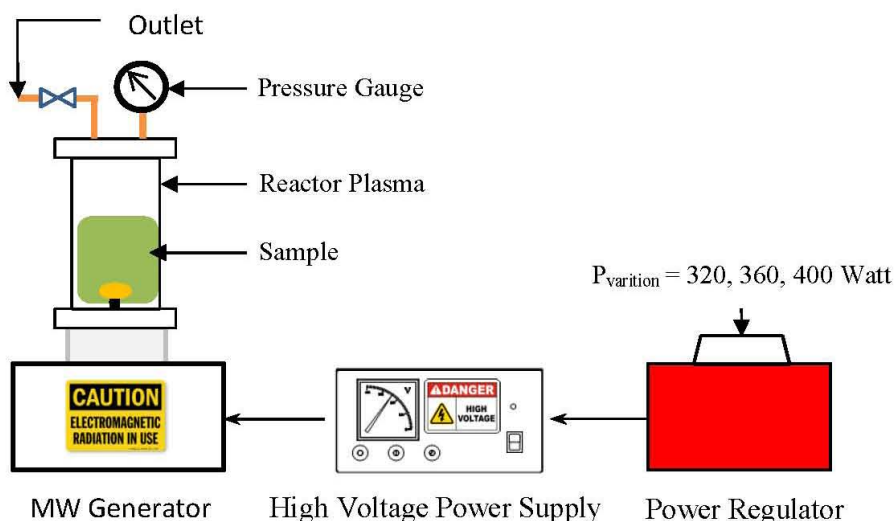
Outlet

Pressure Gauge

Reactor Plasma

Sample

$P_{varition}$ = 320, 360, 400 Watt

CAUTION
ELECTROMAGNETIC RADIATION IN USE

V

DANGER
HIGH VOLTAGE

MW Generator

High Voltage Power Supply

Power Regulator